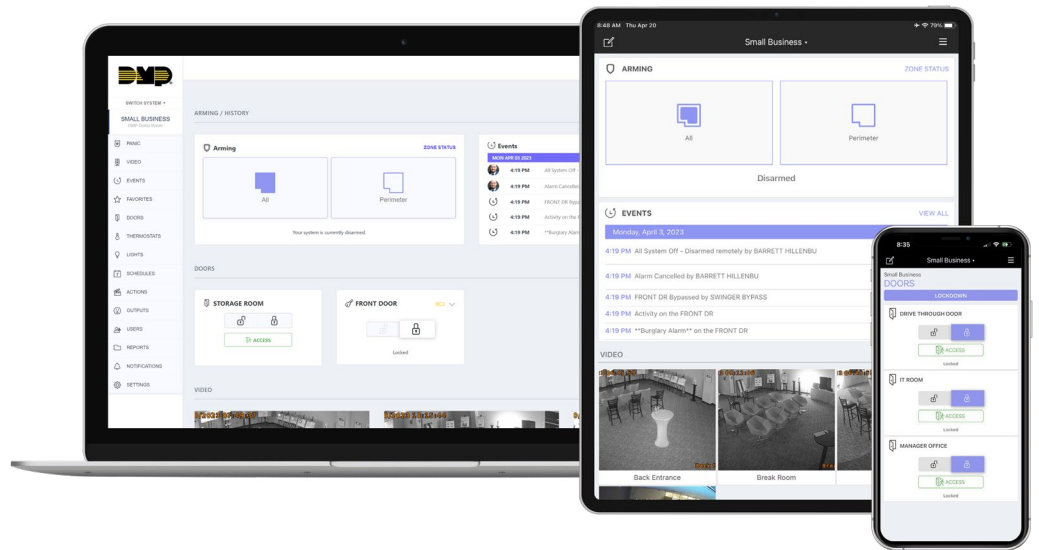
DMP

SWITCH SYSTEM

SMALL BUSINESS

DMP Demo Room

PANIC

VIDEO

EVENTS

FAVORITES

DOORS

THERMOSTATS

LIGHTS

SCHEDULES

ACTIONS

OUTPUTS

USERS

REPORTS

NOTIFICATIONS

SETTINGS

ARMING / HISTORY

Arming

ZONE STATUS

All

Perimeter

Your system is currently disarmed.

Events

MON APR 03 2023

4:19 PM All System Off -

4:19 PM Alarm Cancelled

4:19 PM FRONT DR Bypa

4:19 PM Activity on the F

4:19 PM **Burglary Alarm

DOORS

STORAGE ROOM

ACCESS

FRONT DOOR

Locked

VIDEO

8:48 AM Thu Apr 20

79%

Small Business

ARMING

ZONE STATUS

All

Perimeter

Disarmed

EVENTS

VIEW ALL

Monday, April 3, 2023

4:19 PM All System Off - Disarmed remotely by BARRETT HILLENBU

4:19 PM Alarm Cancelled by BARRETT HILLENBU

4:19 PM FRONT DR Bypassed by SWINGER BYPASS

4:19 PM Activity on the FRONT DR

4:19 PM **Burglary Alarm** on the FRONT DR

VIDEO

Back Entrance

Break Room

8:35

Small Business

Small Business

DOORS

LOCKDOWN

DRIVE THROUGH DOOR

ACCESS

Locked

IT ROOM

ACCESS

Locked

MANAGER OFFICE

ACCESS

Locked